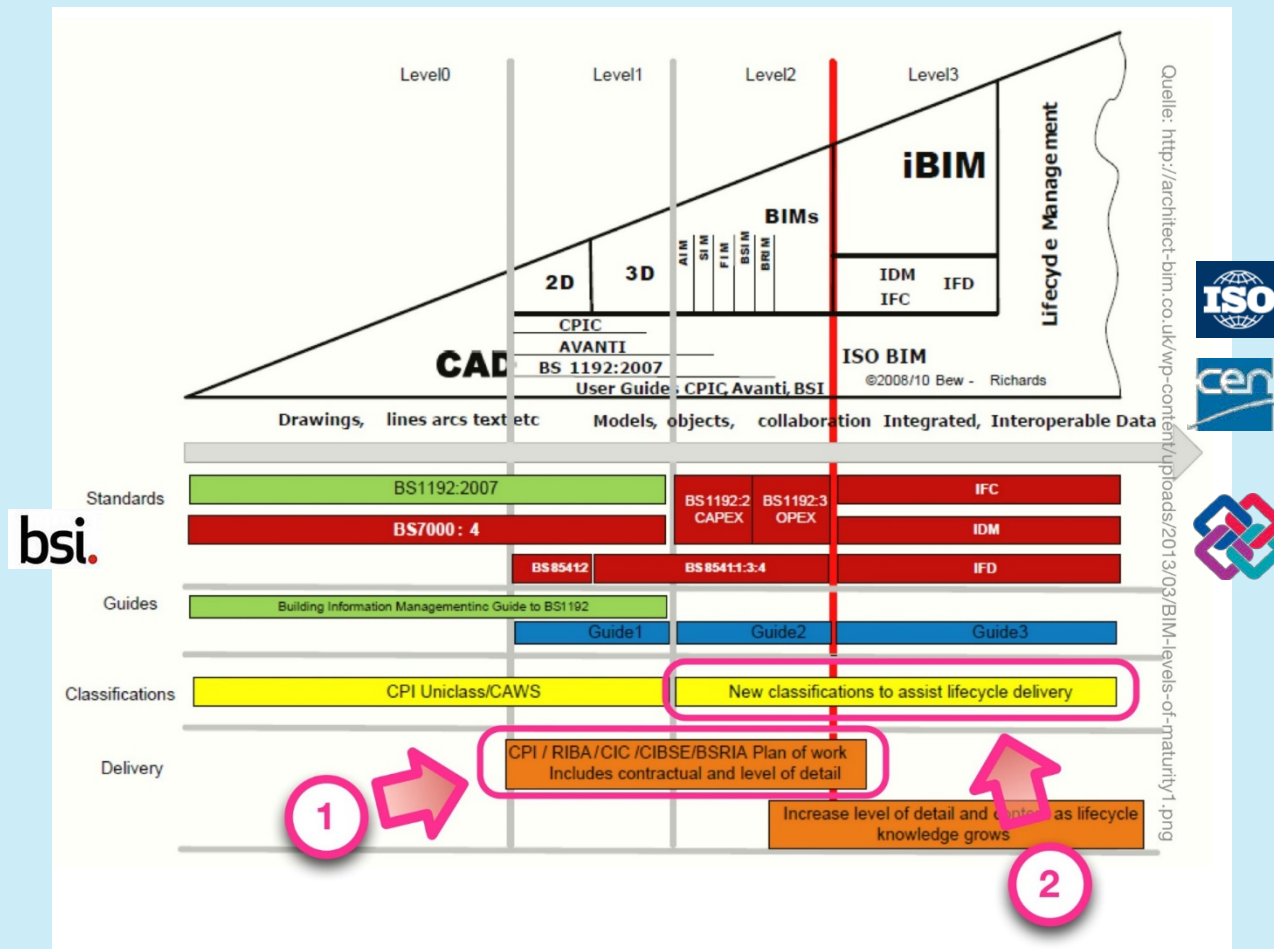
Level0 Level1 Level2 Level3

iBIM

BIMs

Lifecycle Management

2D 3D

AIM SIM FIM BSIM BRIM

IDM IFD IFC

CPIC
AVANTI
BS 1192:2007
User Guides CPIC, Avanti, BSI

CAD

ISO BIM

©2008/10 Bew - Richards

Drawings, lines arcs text etc Models, objects, collaboration Integrated, Interoperable Data

Quelle: http://architect-bim.co.uk/wp-content/uploads/2013/03/BIM-levels-of-maturity1.png

ISO

cen

bsi.

Standards

BS1192:2007

BS1192:2 CAPEX

BS1192:3 OPEX

IFC

BS7000 : 4

IDM

BS8541:2

BS8541:1:3:4

IFD

Guides

Building Information Managementinc Guide to BS1192

Guide1 Guide2 Guide3

Classifications

CPI Uniclass/CAWS

New classifications to assist lifecycle delivery

Delivery

CPI / RIBA / CIC / CIBSE/BSRIA Plan of work Includes contractual and level of detail

Increase level of detail and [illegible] as lifecycle knowledge grows

1

2